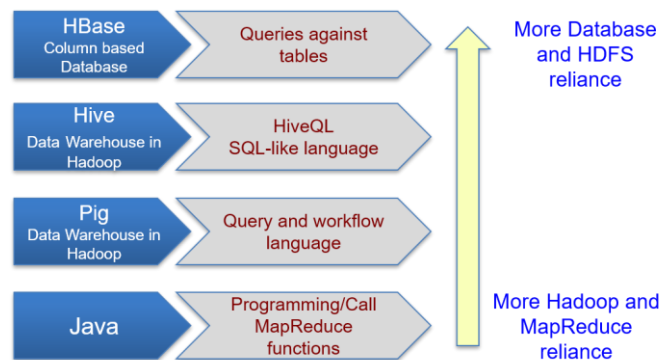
HBase
Column based Database

Queries against tables

Hive
Data Warehouse in Hadoop

HiveQL
SQL-like language

Pig
Data Warehouse in Hadoop

Query and workflow language

Java

Programming/Call MapReduce functions

More Database and HDFS reliance

More Hadoop and MapReduce reliance